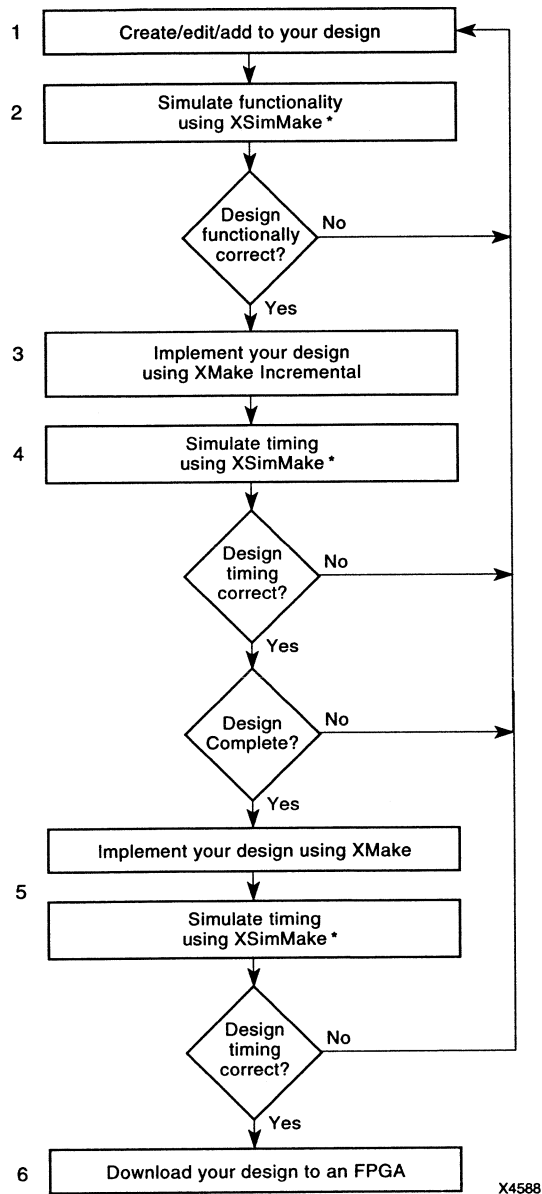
1 Create/edit/add to your design

2 Simulate functionality using XSimMake *

Design functionally correct?

No

Yes

3 Implement your design using XMake Incremental

4 Simulate timing using XSimMake *

Design timing correct?

No

Yes

Design Complete?

No

Yes

Implement your design using XMake

5 Simulate timing using XSimMake *

Design timing correct?

No

Yes

6 Download your design to an FPGA

X4588